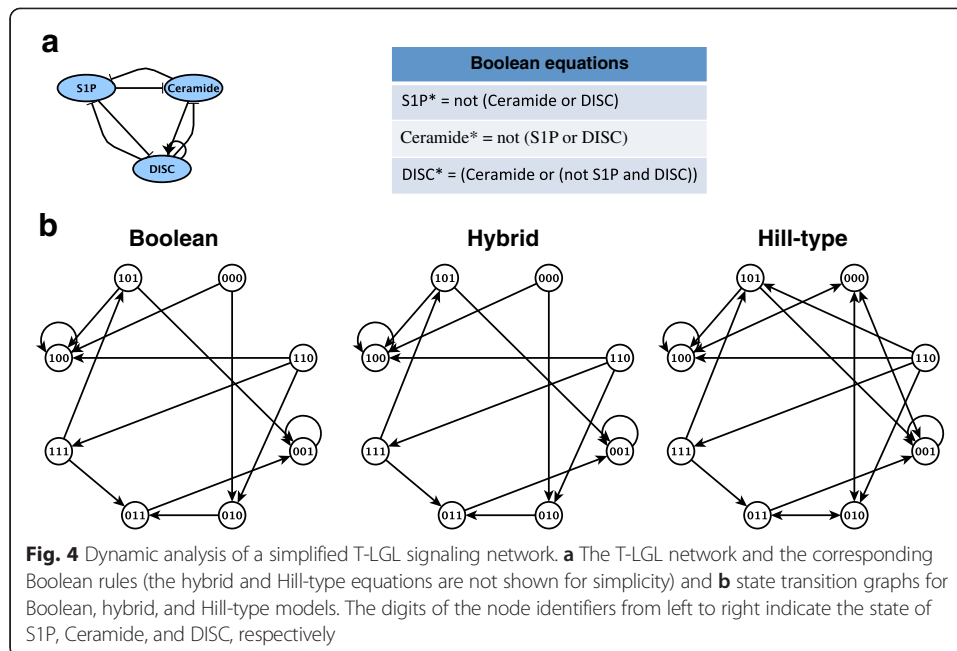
a

S1P

Ceramide

DISC

| Boolean equations |
|---|
| S1P* = not (Ceramide or DISC) |
| Ceramide* = not (S1P or DISC) |
| DISC* = (Ceramide or (not S1P and DISC)) |

b

Boolean

101 000 100 110 111 001 011 010

Hybrid

101 000 100 110 111 001 011 010

Hill-type

101 000 100 110 111 001 011 010

Fig. 4 Dynamic analysis of a simplified T-LGL signaling network. a The T-LGL network and the corresponding Boolean rules (the hybrid and Hill-type equations are not shown for simplicity) and b state transition graphs for Boolean, hybrid, and Hill-type models. The digits of the node identifiers from left to right indicate the state of S1P, Ceramide, and DISC, respectively